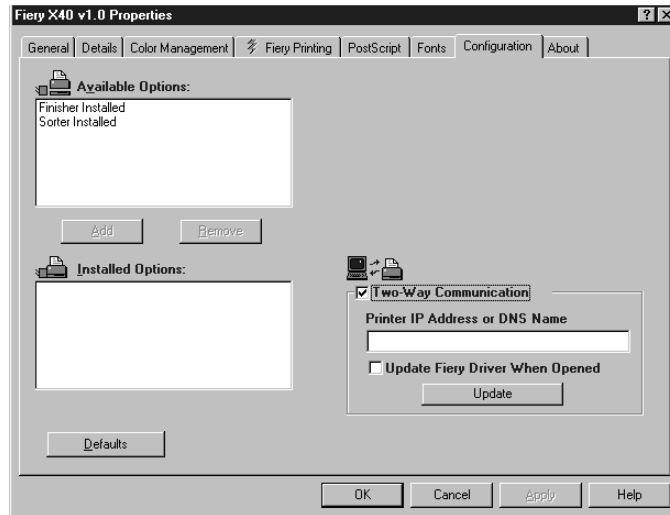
Fiery X40 v1.0 Properties

?

General | Details | Color Management | Fiery Printing | PostScript | Fonts | Configuration | About

Available Options:

Finisher Installed
Sorter Installed

Add

Remove

Installed Options:

Two-Way Communication

Printer IP Address or DNS Name

Update Fiery Driver When Opened

Update

Defaults

OK

Cancel

Apply

Help